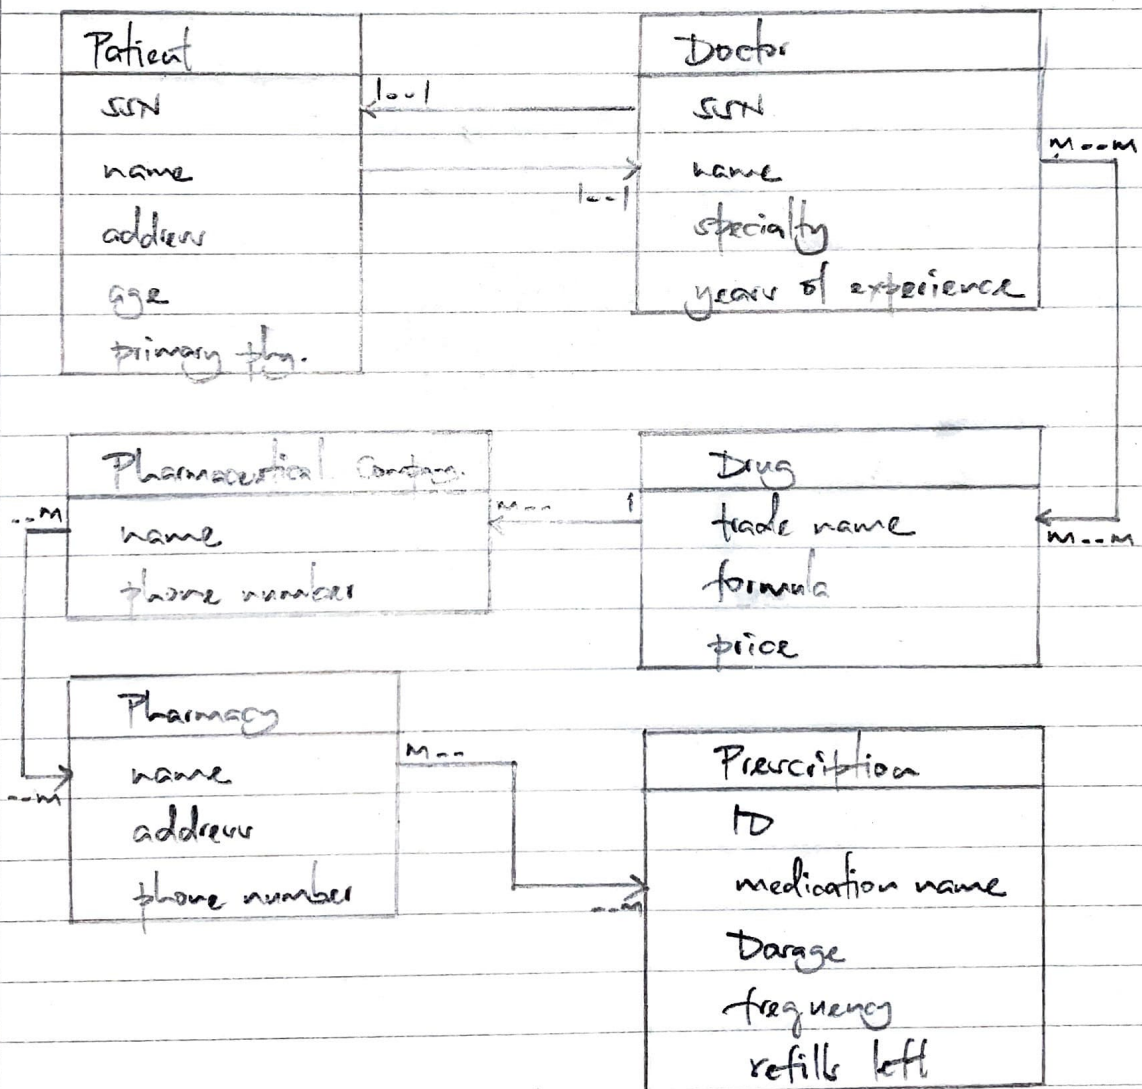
Patient
SSN
name
address
age
primary phy.

Doctor
SSN
name
specialty
years of experience

1--1
1--1
M--M

Pharmaceutical Company
name
phone number

Drug
trade name
formula
price

M--
1
--M
M--M

Pharmacy
name
address
phone number

--M
M--

Prescription
ID
medication name
Dosage
frequency
refills left

--M